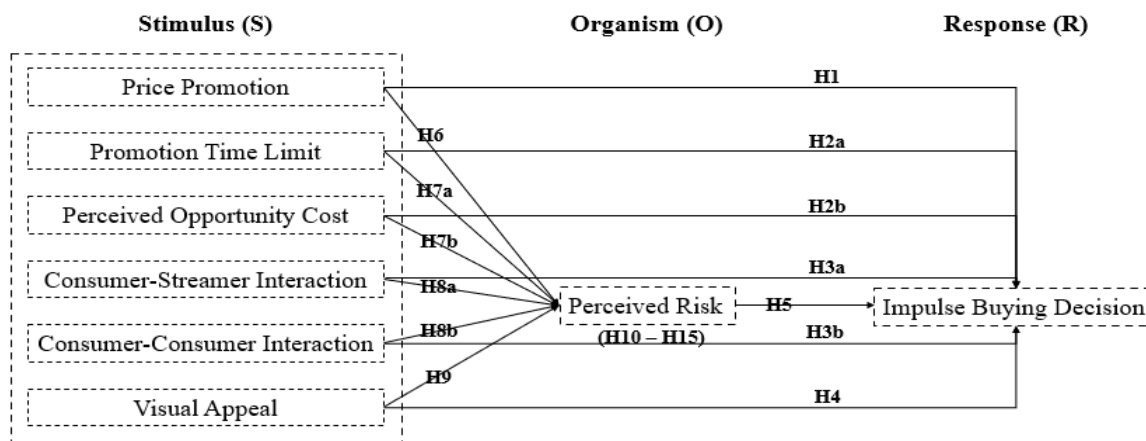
Stimulus (S)

Organism (O)

Response (R)

Price Promotion

Promotion Time Limit

Perceived Opportunity Cost

Consumer-Streamer Interaction

Consumer-Consumer Interaction

Visual Appeal

H1

H2a

H2b

H3a

H3b

H4

H6

H7a

H7b

H8a

H8b

H9

Perceived Risk

(H10 – H15)

H5

Impulse Buying Decision